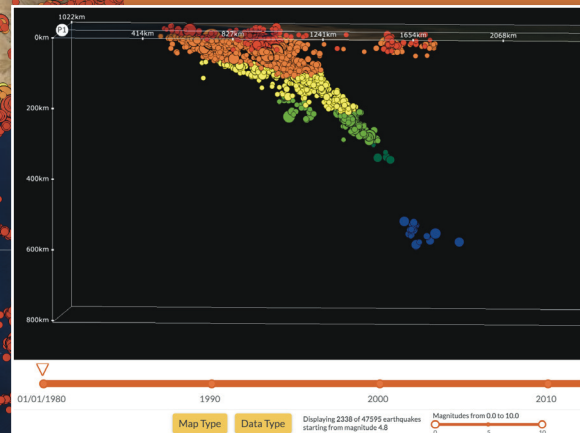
1022km
P1
0km
414km
827km
1241km
1654km
2068km
200km
400km
600km
800km
01/01/1980
1990
2000
2010
Map Type
Data Type
Displaying 2338 of 47595 earthquakes starting from magnitude 4.8
Magnitudes from 0.0 to 10.0